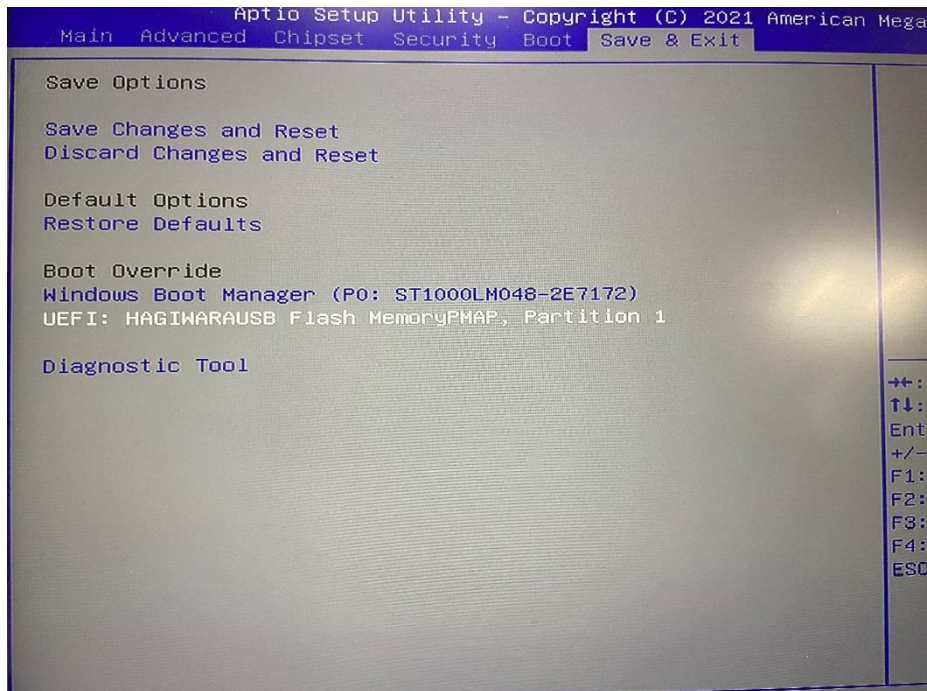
Aptio Setup Utility – Copyright (C) 2021 American Mega

Main Advanced Chipset Security Boot Save & Exit

Save Options

Save Changes and Reset
Discard Changes and Reset

Default Options
Restore Defaults

Boot Override
Windows Boot Manager (P0: ST1000LM048-2E7172)
UEFI: HAGIWARAUSB Flash MemoryPMAP, Partition 1

Diagnostic Tool

→←:
↑↓:
Ent
+/–
F1:
F2:
F3:
F4:
ESC